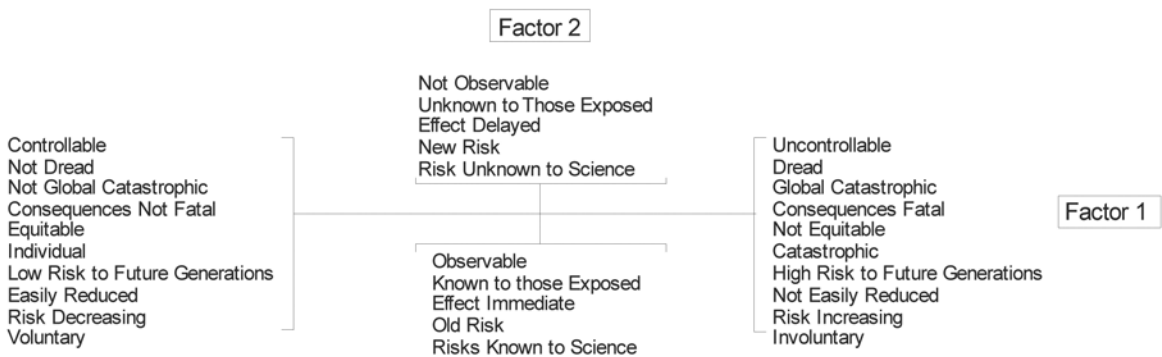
Factor 2

Not Observable
Unknown to Those Exposed
Effect Delayed
New Risk
Risk Unknown to Science

Controllable
Not Dread
Not Global Catastrophic
Consequences Not Fatal
Equitable
Individual
Low Risk to Future Generations
Easily Reduced
Risk Decreasing
Voluntary

Uncontrollable
Dread
Global Catastrophic
Consequences Fatal
Not Equitable
Catastrophic
High Risk to Future Generations
Not Easily Reduced
Risk Increasing
Involuntary

Factor 1

Observable
Known to those Exposed
Effect Immediate
Old Risk
Risks Known to Science